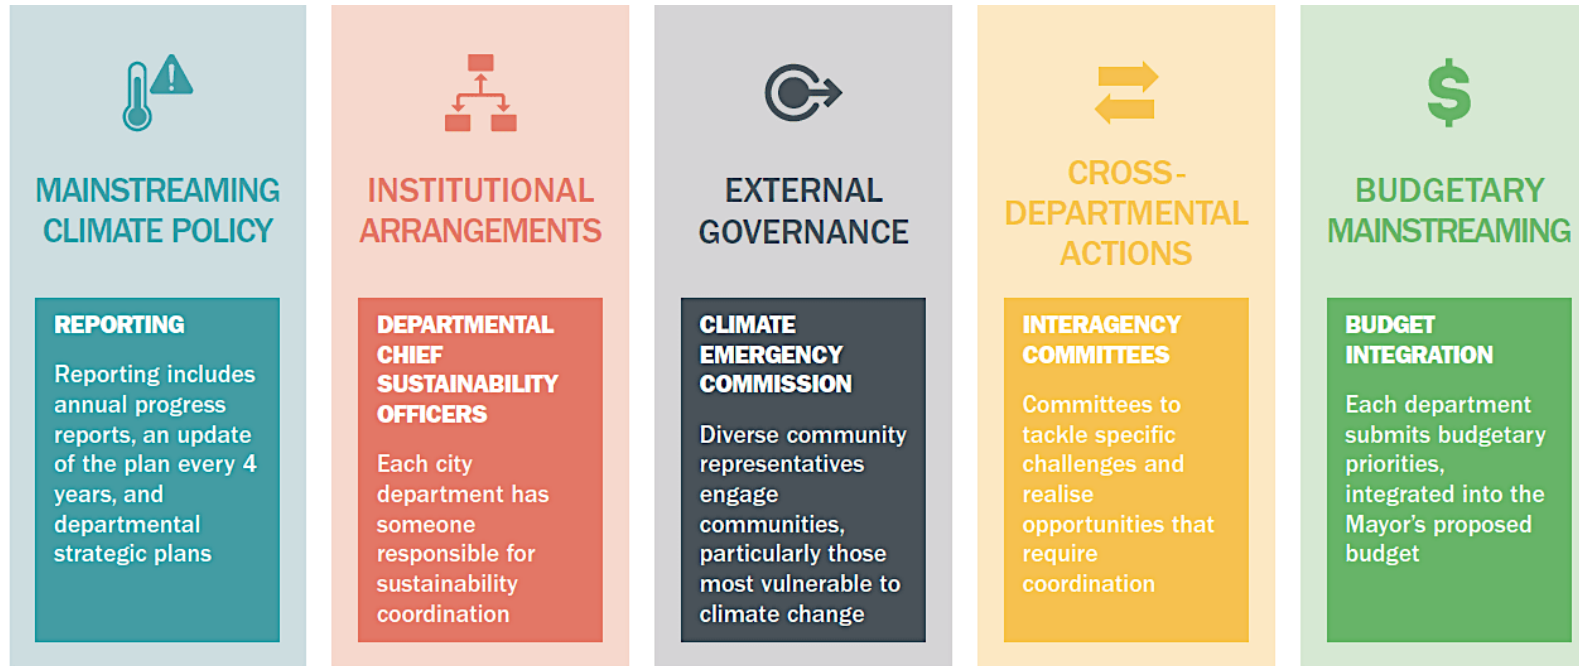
MAINSTREAMING CLIMATE POLICY

REPORTING

Reporting includes annual progress reports, an update of the plan every 4 years, and departmental strategic plans

INSTITUTIONAL ARRANGEMENTS

DEPARTMENTAL CHIEF SUSTAINABILITY OFFICERS

Each city department has someone responsible for sustainability coordination

EXTERNAL GOVERNANCE

CLIMATE EMERGENCY COMMISSION

Diverse community representatives engage communities, particularly those most vulnerable to climate change

CROSS-DEPARTMENTAL ACTIONS

INTERAGENCY COMMITTEES

Committees to tackle specific challenges and realise opportunities that require coordination

$

BUDGETARY MAINSTREAMING

BUDGET INTEGRATION

Each department submits budgetary priorities, integrated into the Mayor's proposed budget